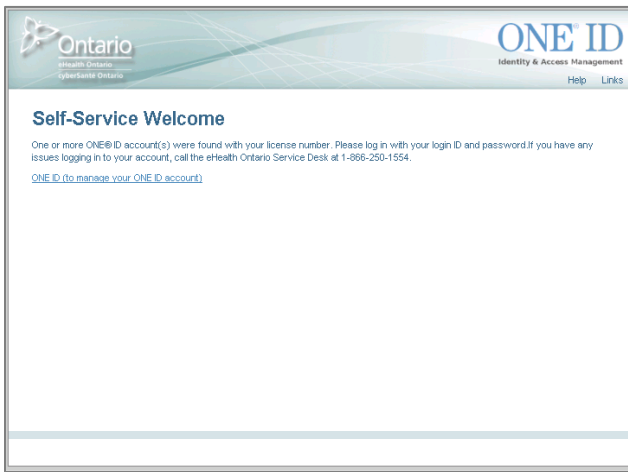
Ontario
eHealth Ontario
cyberSanté Ontario

ONE® ID
Identity & Access Management

Help Links

Self-Service Welcome

One or more ONE® ID account(s) were found with your license number. Please log in with your login ID and password.If you have any issues logging in to your account, call the eHealth Ontario Service Desk at 1-866-250-1554.

ONE ID (to manage your ONE ID account)